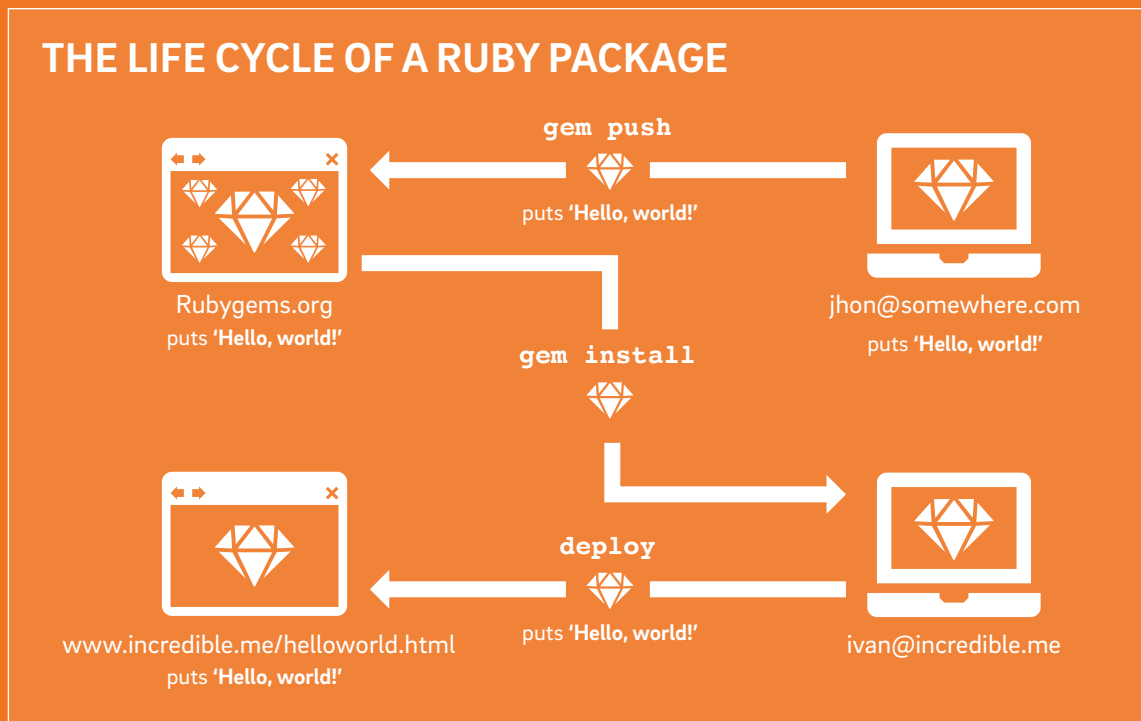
THE LIFE CYCLE OF A RUBY PACKAGE

gem push

puts 'Hello, world!'

Rubygems.org
puts 'Hello, world!'

jhon@somewhere.com
puts 'Hello, world!'

gem install

deploy

puts 'Hello, world!'

www.incredible.me/helloworld.html
puts 'Hello, world!'

ivan@incredible.me